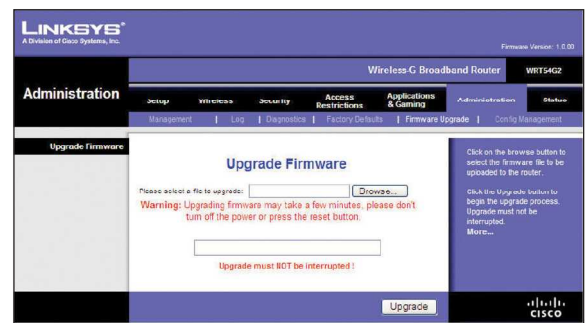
LINKSYS®
A Division of Cisco Systems, Inc.

Firmware Version: 1.0.00

Wireless-G Broadband Router WRT54G2

Administration

Setup | Wireless | Security | Access Restrictions | Applications & Gaming | Administration | Status

Management | Log | Diagnostics | Factory Defaults | Firmware Upgrade | Config Management

Upgrade Firmware

Upgrade Firmware

Please select a file to upgrade: Browse...

Warning: Upgrading firmware may take a few minutes, please don't turn off the power or press the reset button.

Upgrade must NOT be interrupted !

Upgrade

Click on the browse button to select the firmware file to be uploaded to the router.

Click the Upgrade button to begin the upgrade process. Upgrade must not be interrupted.
More...

cisco